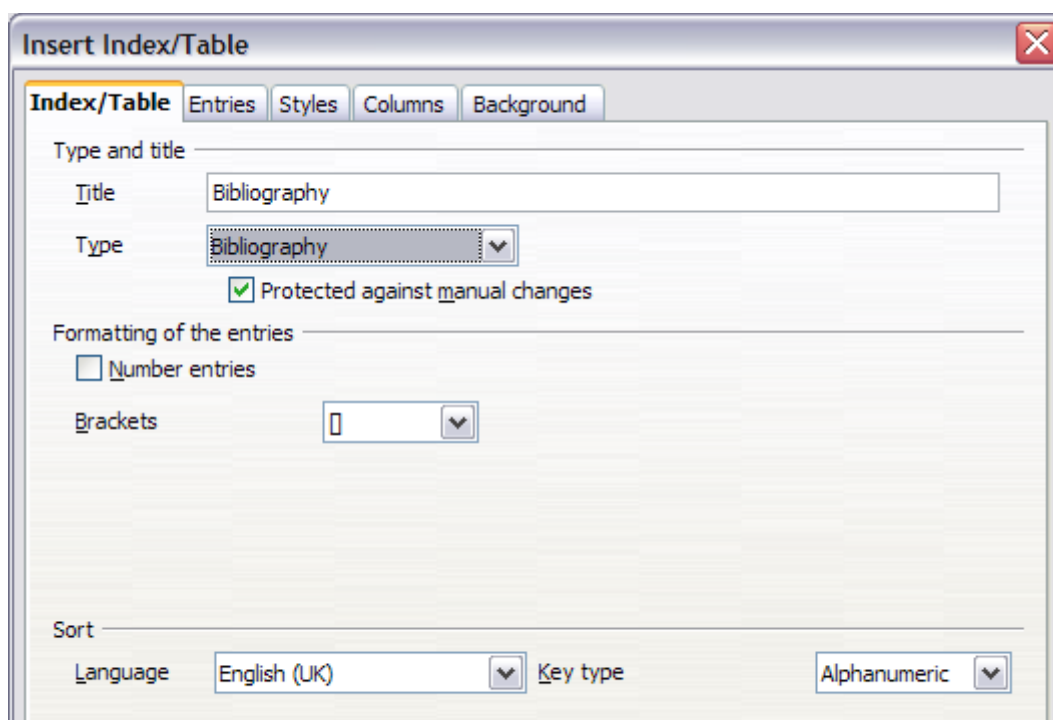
Insert Index/Table

Index/Table | Entries | Styles | Columns | Background

Type and title

Title Bibliography

Type Bibliography

Protected against manual changes

Formatting of the entries

Number entries

Brackets []

Sort

Language English (UK) Key type Alphanumeric